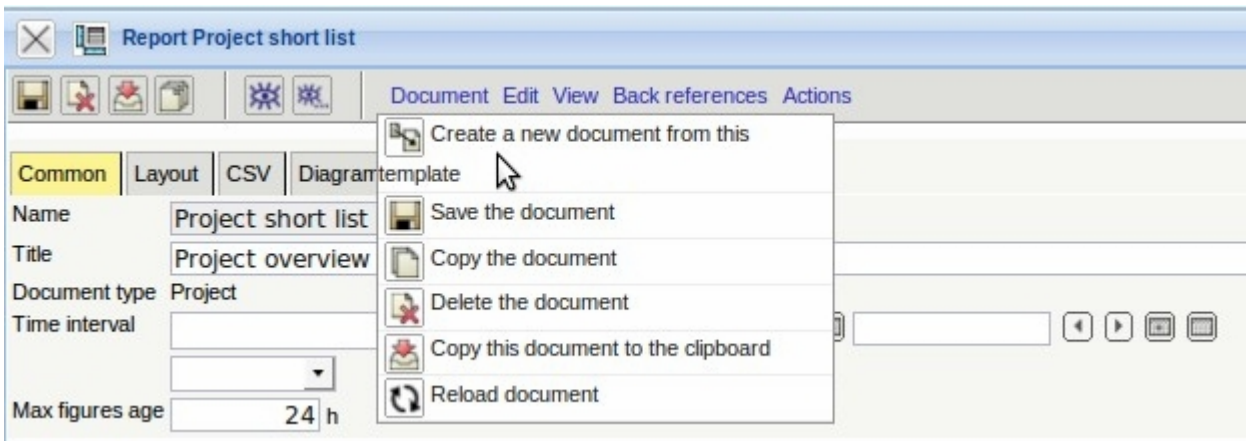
Report Project short list

Document Edit View Back references Actions

Create a new document from this template
Save the document
Copy the document
Delete the document
Copy this document to the clipboard
Reload document

Common Layout CSV Diagram

Name Project short list
Title Project overview
Document type Project
Time interval

Max figures age 24 h